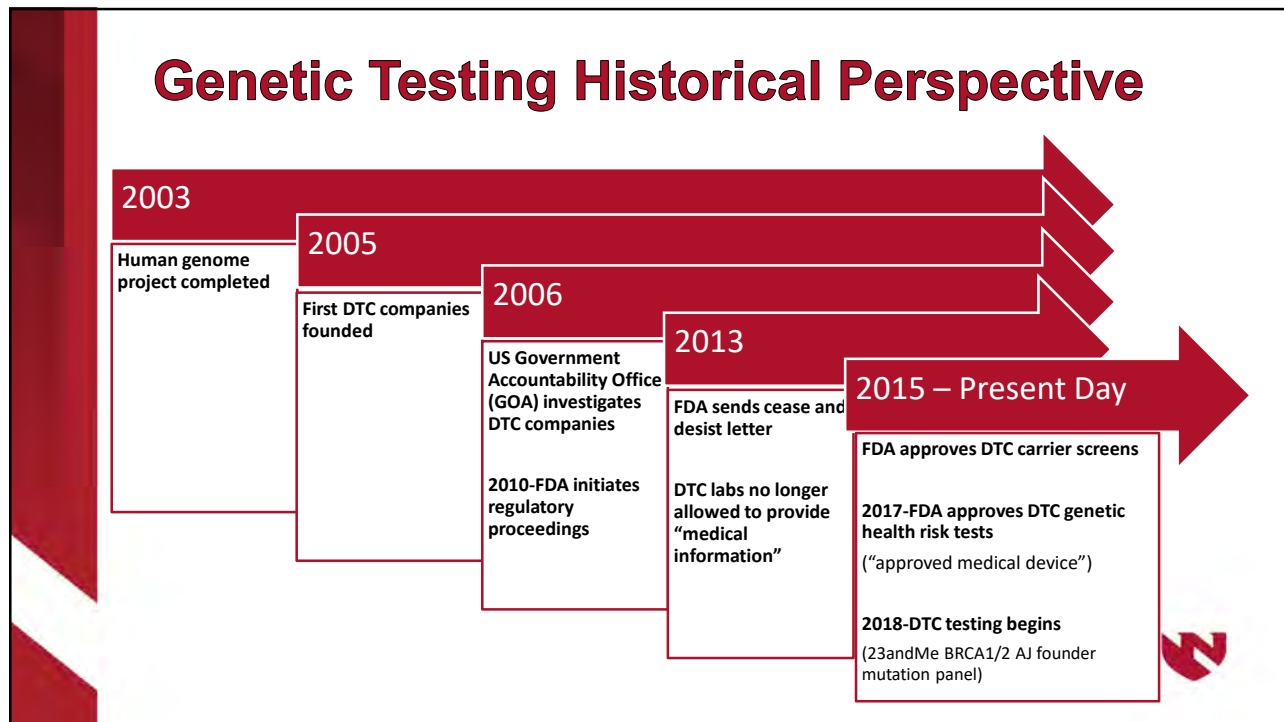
Genetic Testing Historical Perspective

2003

Human genome project completed

2005

First DTC companies founded

2006

US Government Accountability Office (GOA) investigates DTC companies

2010-FDA initiates regulatory proceedings

2013

FDA sends cease and desist letter

DTC labs no longer allowed to provide "medical information"

2015 – Present Day

FDA approves DTC carrier screens

2017-FDA approves DTC genetic health risk tests

("approved medical device")

2018-DTC testing begins

(23andMe BRCA1/2 AJ founder mutation panel)